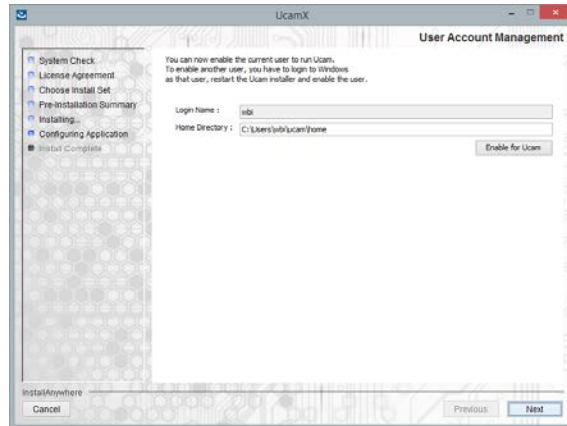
UcamX

User Account Management

System Check
License Agreement
Choose Install Set
Pre-Installation Summary
Installing...
Configuring Application
Install Complete

You can now enable the current user to run Ucam.
To enable another user, you have to login to Windows as that user, restart the Ucam installer and enable the user.

Login Name : wbi

Home Directory : C:\Users\wbi\ucam\home

Enable for Ucam

InstallAnywhere

Cancel

Previous

Next